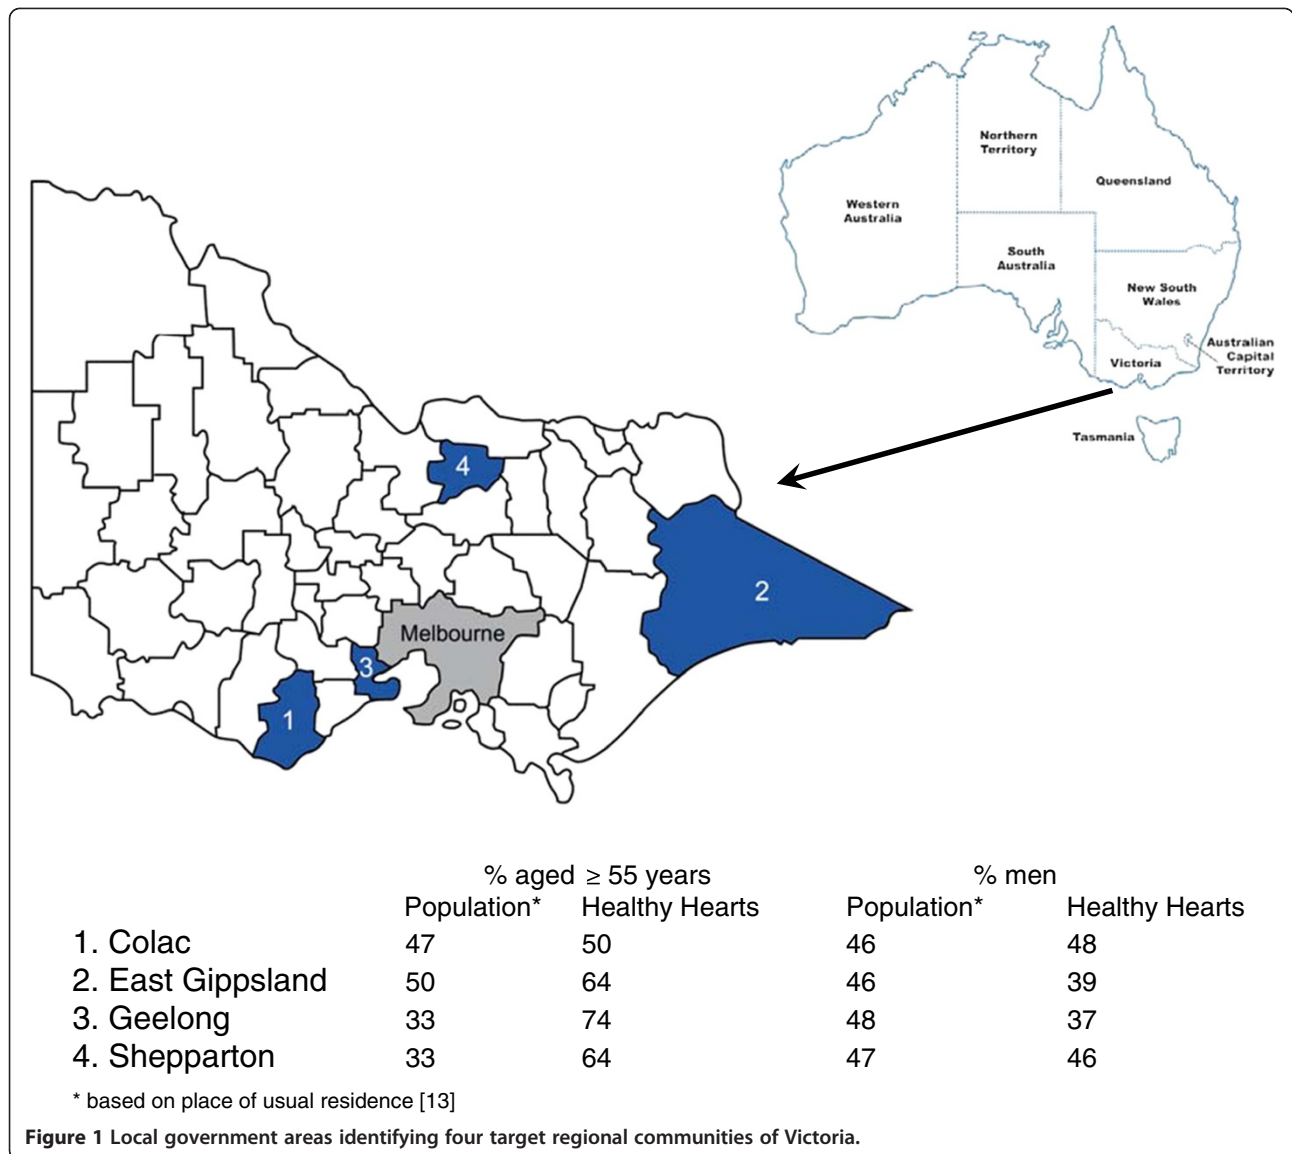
Northern Territory

Queensland

Western Australia

South Australia

New South Wales

Australian Capital Territory

Victoria

Tasmania

4

2

Melbourne

3

1

|  | % aged $\geq$ 55 years |  | % men |  |
|---|---|---|---|---|
|  | Population* | Healthy Hearts | Population* | Healthy Hearts |
| 1. Colac | 47 | 50 | 46 | 48 |
| 2. East Gippsland | 50 | 64 | 46 | 39 |
| 3. Geelong | 33 | 74 | 48 | 37 |
| 4. Shepparton | 33 | 64 | 47 | 46 |

* based on place of usual residence [13]

Figure 1 Local government areas identifying four target regional communities of Victoria.